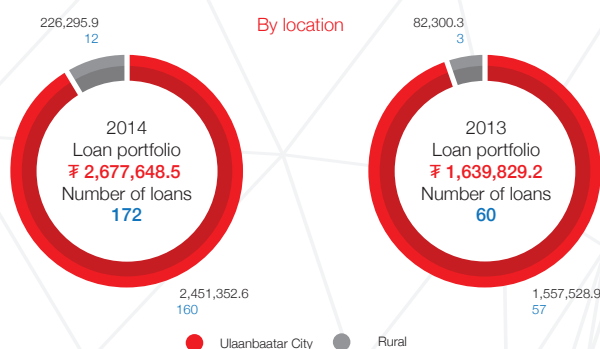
By location

226,295.9
12

2014
Loan portfolio
₮ 2,677,648.5
Number of loans
172

2,451,352.6
160

82,300.3
3

2013
Loan portfolio
₮ 1,639,829.2
Number of loans
60

1,557,528.9
57

Ulaanbaatar City
Rural